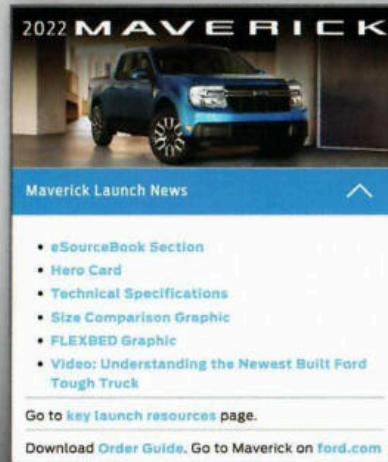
2022 MAVERICK

Maverick Launch News

- eSourceBook Section
- Hero Card
- Technical Specifications
- Size Comparison Graphic
- FLEXBED Graphic
- Video: Understanding the Newest Built Ford Tough Truck

Go to key launch resources page.

Download Order Guide. Go to Maverick on ford.com